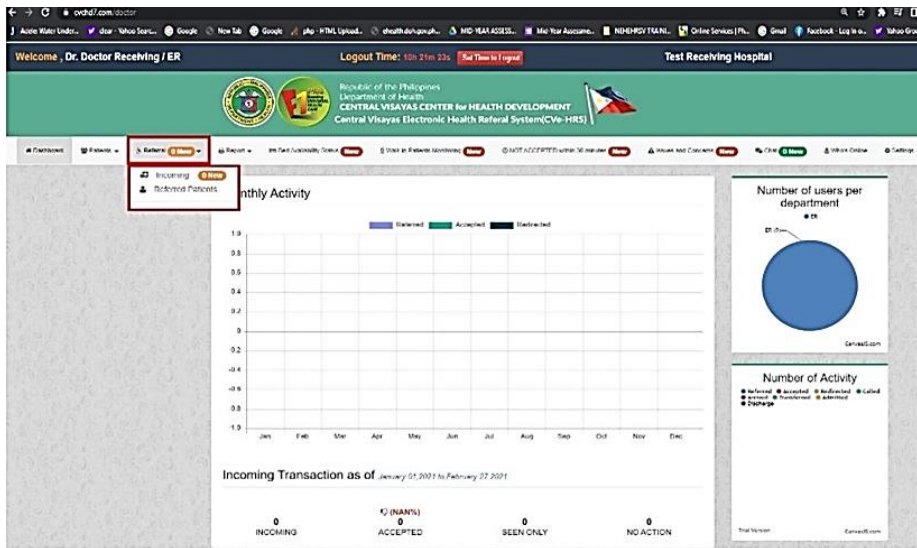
cvchd7.com/doctor

Aclete Water Under... clear - Yahoo Sear... Google New Tab Google php - HTML Upload... ehealth.doh.gov.ph... MID YEAR ASSESS... Mid-Year Assessme... NEHEHRSV TRAINI... Online Services | Ph... Gmail Facebook - Log in o... Yahoo Gro

Welcome , Dr. Doctor Receiving / ER    Logout Time: 10h 21m 23s    Set Time to Logout    Test Receiving Hospital

Republic of the Philippines
Department of Health
CENTRAL VISAYAS CENTER for HEALTH DEVELOPMENT
Central Visayas Electronic Health Referal System(CVe-HRS)

Dashboard    Patients    Referral 0 New    Report    Bed Availability Status New    Walk-in Patients Monitoring New    NOT ACCEPTED within 30 minutes New    Issues and Concerns New    Chat 0 New    Who's Online    Settings

Incoming 0 New
Referred Patients

Monthly Activity

Referred    Accepted    Redirected

1.0
0.8
0.6
0.4
0.2
0
-0.2
-0.4
-0.6
-0.8
-1.0

Jan Feb Mar Apr May Jun Jul Aug Sep Oct Nov Dec

Number of users per department
ER
ER (0ne...

CanvasJS.com

Number of Activity
Referred    accepted    Redirected    Called    arrived    transferred    admitted    Discharge

Trial Version    CanvasJS.com

Incoming Transaction as of January 01,2021 to February 27,2021

0 INCOMING
(NAN%) 0 ACCEPTED
0 SEEN ONLY
0 NO ACTION